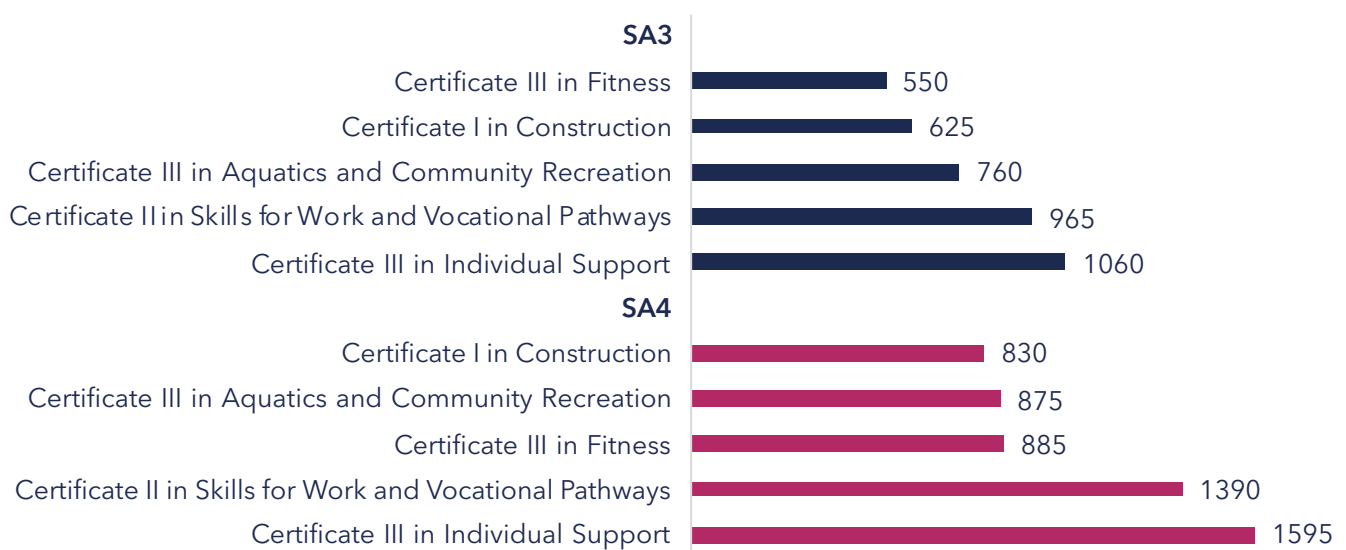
SA3
Certificate III in Fitness 550
Certificate I in Construction 625
Certificate III in Aquatics and Community Recreation 760
Certificate II in Skills for Work and Vocational Pathways 965
Certificate III in Individual Support 1060
SA4
Certificate I in Construction 830
Certificate III in Aquatics and Community Recreation 875
Certificate III in Fitness 885
Certificate II in Skills for Work and Vocational Pathways 1390
Certificate III in Individual Support 1595